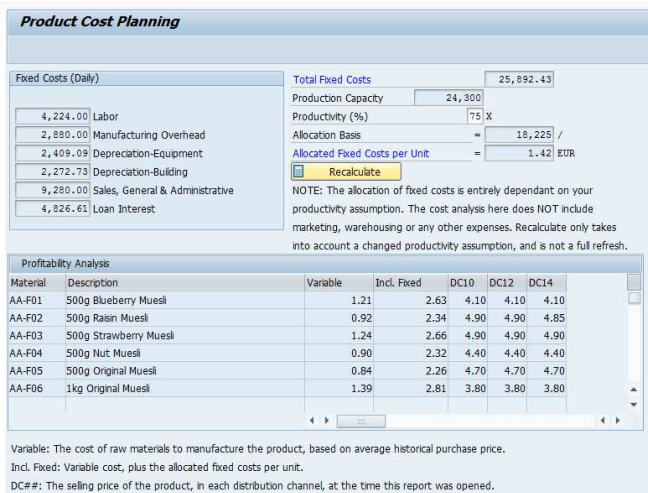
Product Cost Planning

Fixed Costs (Daily)

4,224.00 Labor
2,880.00 Manufacturing Overhead
2,409.09 Depreciation-Equipment
2,272.73 Depreciation-Building
9,280.00 Sales, General & Administrative
4,826.61 Loan Interest

Total Fixed Costs 25,892.43
Production Capacity 24,300
Productivity (%) 75 X
Allocation Basis = 18,225 /
Allocated Fixed Costs per Unit = 1.42 EUR

Recalculate

NOTE: The allocation of fixed costs is entirely dependant on your productivity assumption. The cost analysis here does NOT include marketing, warehousing or any other expenses. Recalculate only takes into account a changed productivity assumption, and is not a full refresh.

Profitability Analysis

| Material | Description | Variable | Incl. Fixed | DC10 | DC12 | DC14 |
|---|---|---|---|---|---|---|
| AA-F01 | 500g Blueberry Muesli | 1.21 | 2.63 | 4.10 | 4.10 | 4.10 |
| AA-F02 | 500g Raisin Muesli | 0.92 | 2.34 | 4.90 | 4.90 | 4.85 |
| AA-F03 | 500g Strawberry Muesli | 1.24 | 2.66 | 4.90 | 4.90 | 4.90 |
| AA-F04 | 500g Nut Muesli | 0.90 | 2.32 | 4.40 | 4.40 | 4.40 |
| AA-F05 | 500g Original Muesli | 0.84 | 2.26 | 4.70 | 4.70 | 4.70 |
| AA-F06 | 1kg Original Muesli | 1.39 | 2.81 | 3.80 | 3.80 | 3.80 |

Variable: The cost of raw materials to manufacture the product, based on average historical purchase price.
Incl. Fixed: Variable cost, plus the allocated fixed costs per unit.
DC##: The selling price of the product, in each distribution channel, at the time this report was opened.